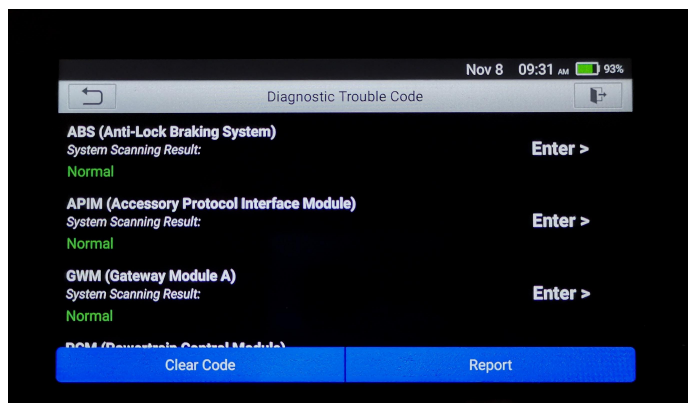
Nov 8 09:31 AM 93%

Diagnostic Trouble Code

ABS (Anti-Lock Braking System)
System Scanning Result:
Normal
Enter >

APIM (Accessory Protocol Interface Module)
System Scanning Result:
Normal
Enter >

GWM (Gateway Module A)
System Scanning Result:
Normal
Enter >

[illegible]

Clear Code

Report